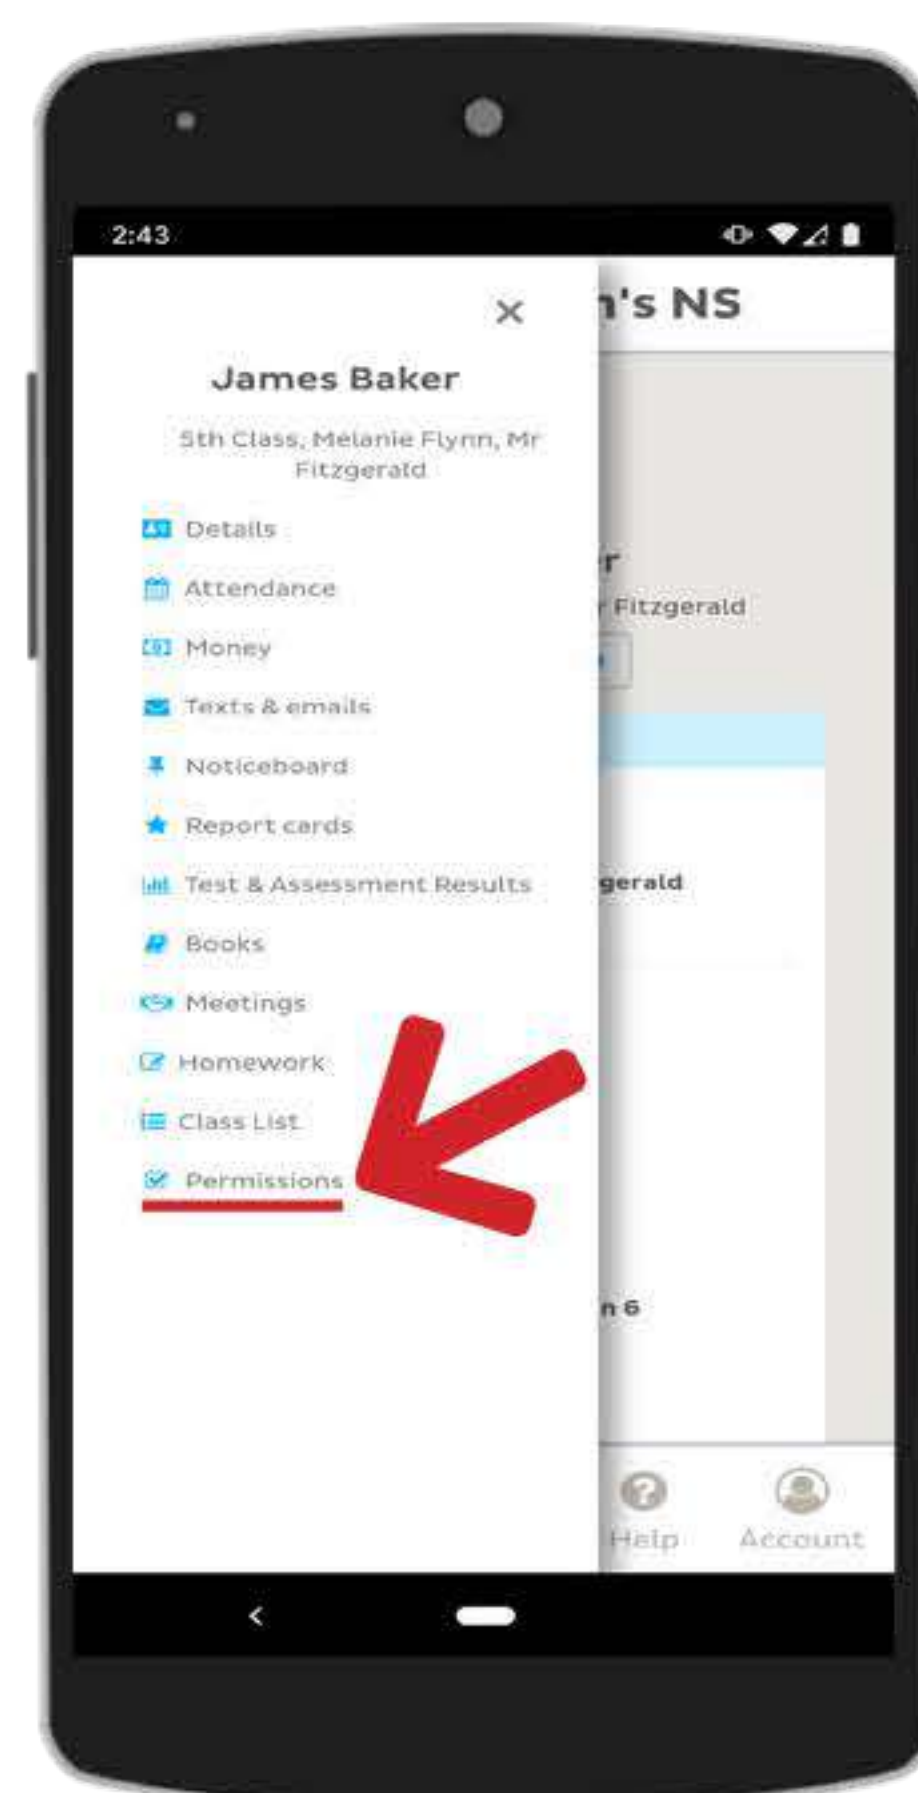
2:43

×

James Baker

5th Class, Melanie Flynn, Mr Fitzgerald

Details
Attendance
Money
Texts & emails
Noticeboard
Report cards
Test & Assessment Results
Books
Meetings
Homework
Class List
Permissions

'n's NS

r
r Fitzgerald

gerald

n 6

Help
Account